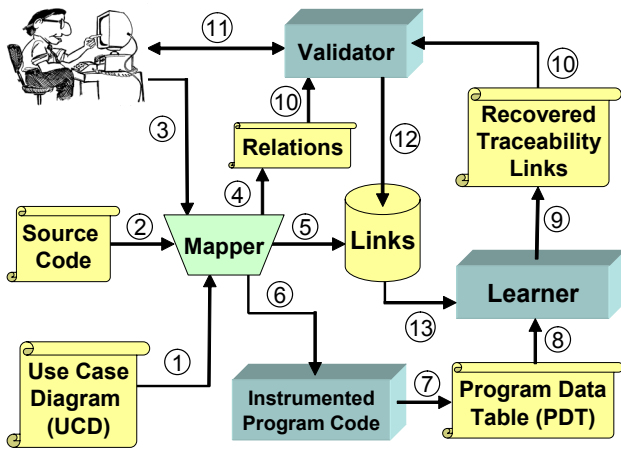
11

Validator

10

3

10

Recovered Traceability Links

Relations

12

4

9

2

5

Source Code

Mapper

Links

Learner

6

13

8

1

Use Case Diagram (UCD)

7

Instrumented Program Code

Program Data Table (PDT)